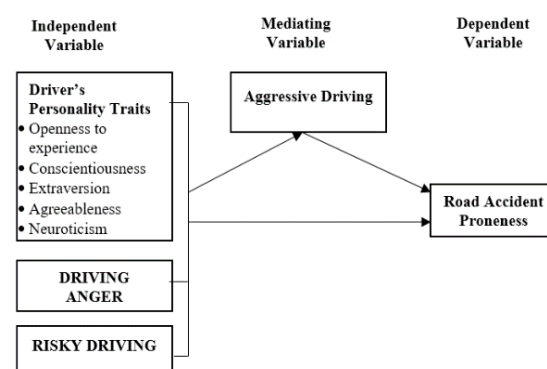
Independent Variable

Mediating Variable

Dependent Variable

Driver's Personality Traits
• Openness to experience
• Conscientiousness
• Extraversion
• Agreeableness
• Neuroticism

DRIVING ANGER

RISKY DRIVING

Aggressive Driving

Road Accident Proneness